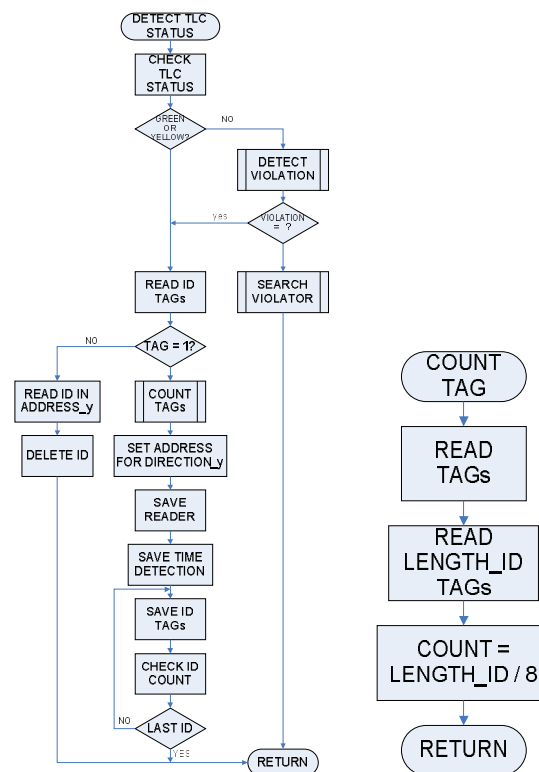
DETECT TLC STATUS

CHECK TLC STATUS

GREEN OR YELLOW?

NO

DETECT VIOLATION

yes

VIOLATION = ?

READ ID TAGs

SEARCH VIOLATOR

NO

TAG = 1?

READ ID IN ADDRESS_y

COUNT TAGs

DELETE ID

SET ADDRESS FOR DIRECTION_y

SAVE READER

SAVE TIME DETECTION

SAVE ID TAGs

CHECK ID COUNT

NO

LAST ID

YES

RETURN

COUNT TAG

READ TAGs

READ LENGTH_ID TAGs

COUNT = LENGTH_ID / 8

RETURN